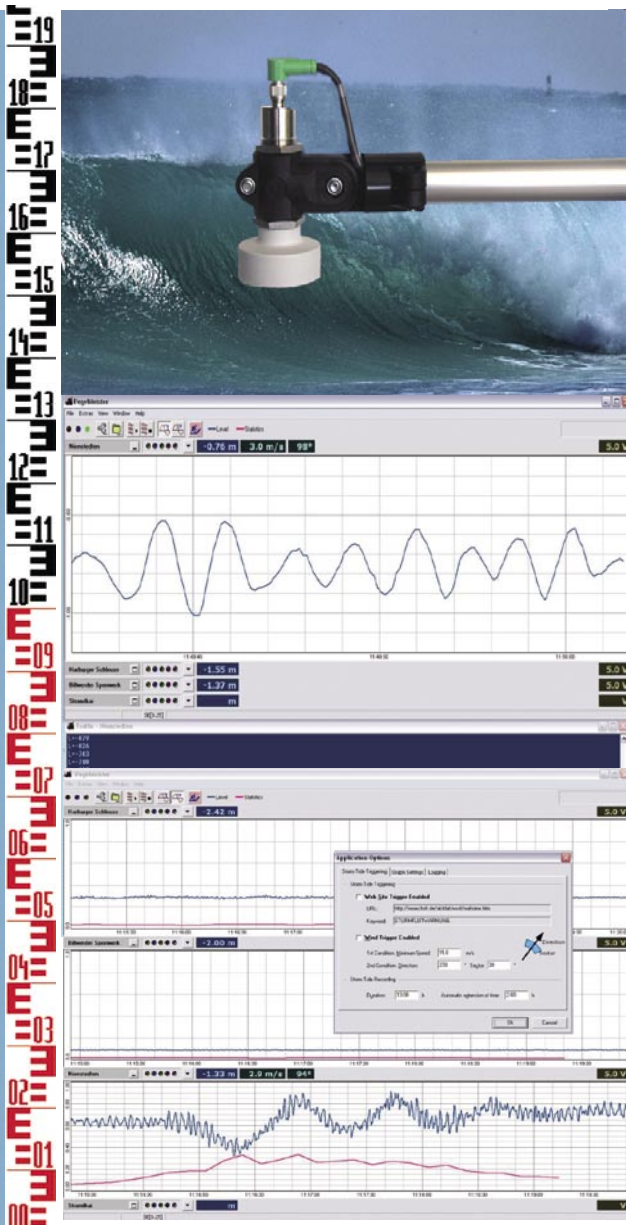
19
18
17
16
15
14
13
12
11
10
09
08
07
06
05
04
03
02
01
00

Pegelmeister
File Extras View Window Help
Level Statistics
Neuwerk
-0.76 m
3.0 m/s
98°
5.0 V
Harburger Schleuse
-1.55 m
5.0 V
Billwerder Sperrwerk
-1.37 m
5.0 V
Strandkai
m
V

Pegelmeister
File Extras View Window Help
Level Statistics
Harburger Schleuse
-2.42 m
5.0 V
Billwerder Sperrwerk
-2.00 m
5.0 V
Neuwerk
-1.33 m
2.9 m/s
94°
5.0 V
Strandkai
m
V

Application Options
Storm Tide Triggering
Graph Settings
Logging
Storm Tide Triggering
Web Site Trigger Enabled
URL:
Keyword:
STURMFLUTWARNUNG
Wind Trigger Enabled
1st Condition: Minimum Speed
m/s
2nd Condition: Direction
Sector
Direction
Sector
Storm Tide Recording
Duration
h
Automatic extension of time
h
OK
Cancel